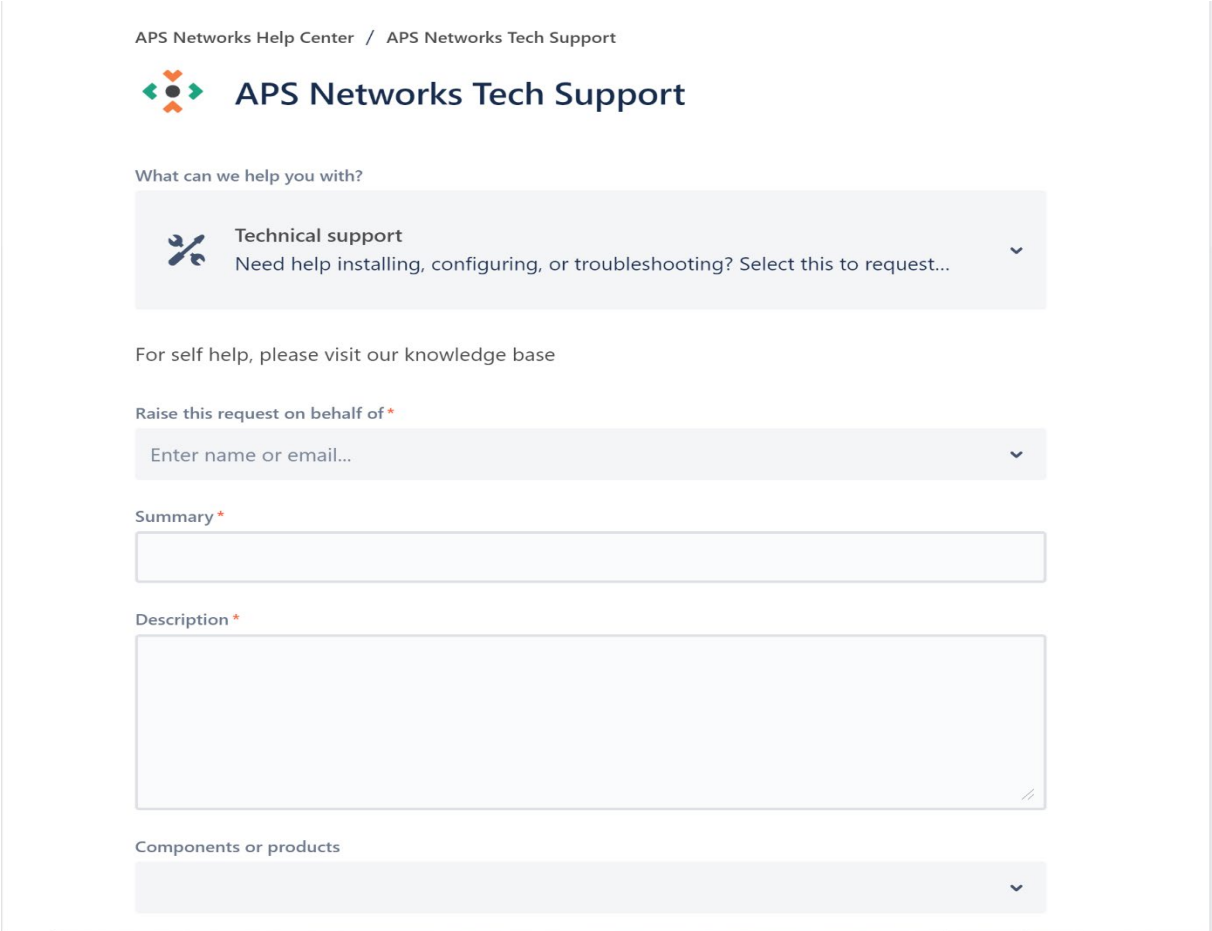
APS Networks Help Center / APS Networks Tech Support

APS Networks Tech Support

What can we help you with?

Technical support
Need help installing, configuring, or troubleshooting? Select this to request...

For self help, please visit our knowledge base

Raise this request on behalf of *

Enter name or email...

Summary *

Description *

Components or products